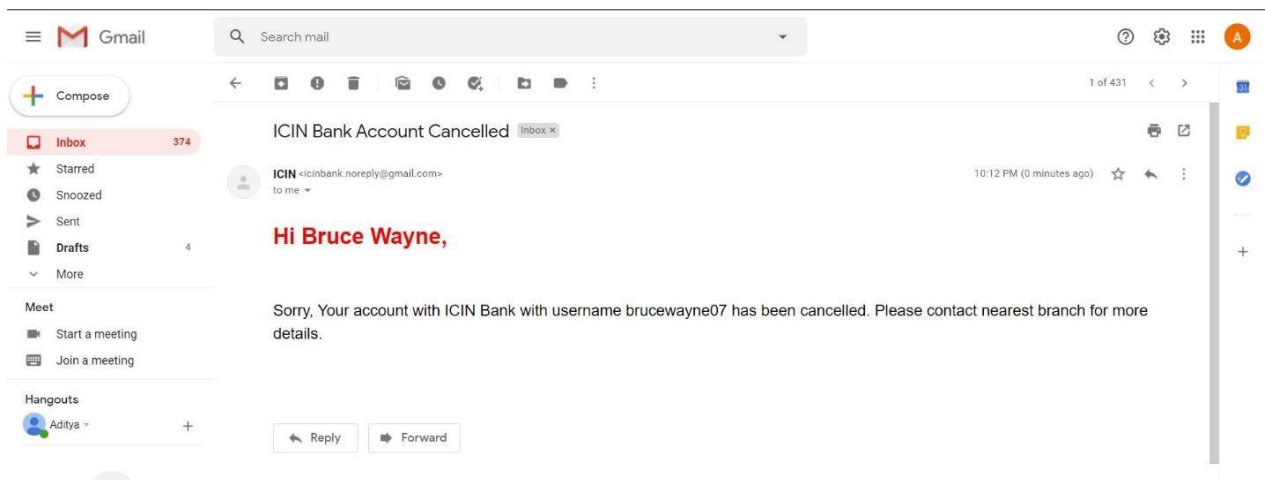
Gmail

Search mail

A

Compose

Inbox 374
Starred
Snoozed
Sent
Drafts 4
More

Meet
Start a meeting
Join a meeting

Hangouts
Aditya

1 of 431

ICIN Bank Account Cancelled Inbox ×

ICIN <icinbank.noreply@gmail.com>
to me

10:12 PM (0 minutes ago)

Hi Bruce Wayne,

Sorry, Your account with ICIN Bank with username brucewayne07 has been cancelled. Please contact nearest branch for more details.

Reply
Forward

31